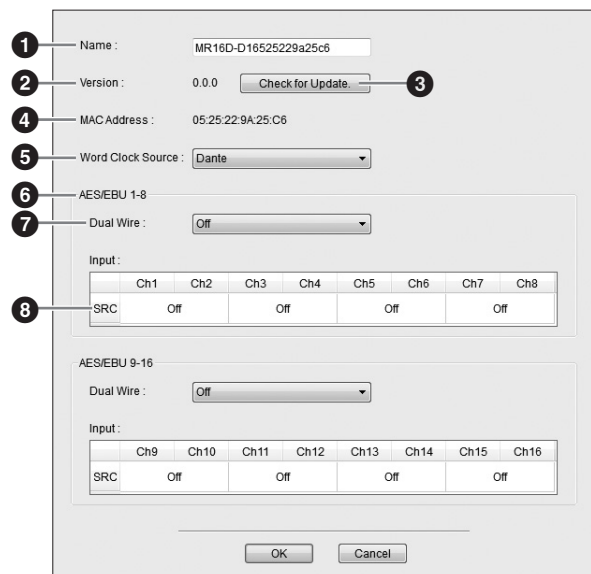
1 Name : MR16D-D16525229a25c6

2 Version : 0.0.0 Check for Update. 3

4 MAC Address : 05:25:22:9A:25:C6

5 Word Clock Source : Dante

6 AES/EBU 1-8

7 Dual Wire : Off

Input :

| | Ch1 | Ch2 | Ch3 | Ch4 | Ch5 | Ch6 | Ch7 | Ch8 |
|---|---|---|---|---|---|---|---|---|
| SRC | Off | | Off | | Off | | Off | |

8

AES/EBU 9-16

Dual Wire : Off

Input :

| | Ch9 | Ch10 | Ch11 | Ch12 | Ch13 | Ch14 | Ch15 | Ch16 |
|---|---|---|---|---|---|---|---|---|
| SRC | Off | | Off | | Off | | Off | |

OK Cancel